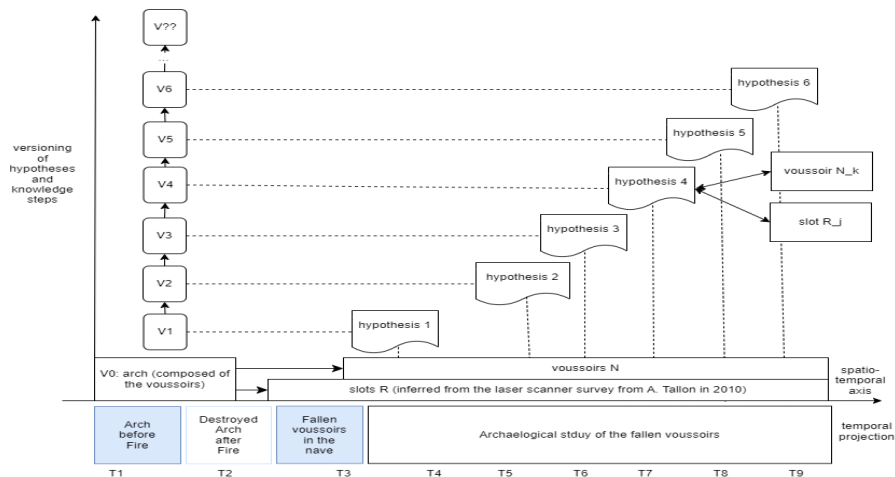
V??

...

V6

V5

V4

V3

V2

V1

versioning of hypotheses and knowledge steps

hypothesis 6

hypothesis 5

hypothesis 4

voussoir N_k

slot R_j

hypothesis 3

hypothesis 2

hypothesis 1

V0: arch (composed of the voussoirs)

voussoirs N

slots R (inferred from the laser scanner survey from A. Tallon in 2010)

spatio-temporal axis

Arch before Fire

Destroyed Arch after Fire

Fallen voussoirs in the nave

Archaeological stduy of the fallen voussoirs

temporal projection

T1

T2

T3

T4

T5

T6

T7

T8

T9